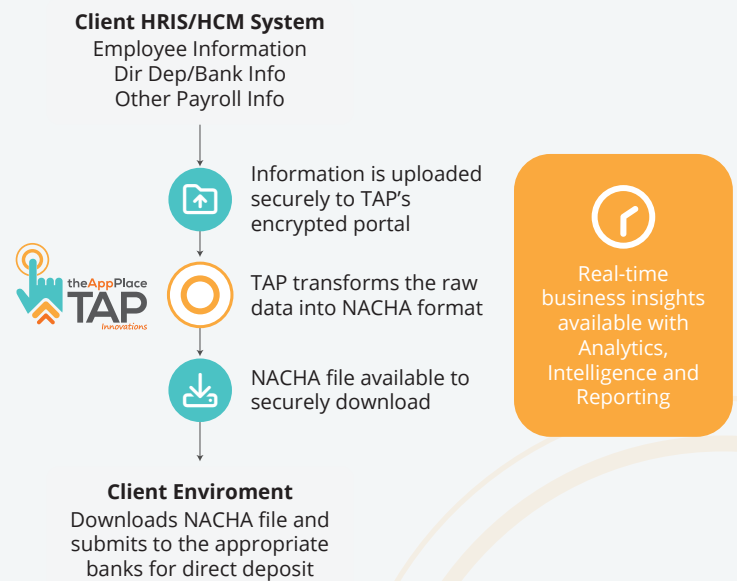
Client HRIS/HCM System
Employee Information
Dir Dep/Bank Info
Other Payroll Info

Information is uploaded securely to TAP's encrypted portal

theAppPlace
TAP
Innovations

TAP transforms the raw data into NACHA format

NACHA file available to securely download

Client Enviroment
Downloads NACHA file and submits to the appropriate banks for direct deposit

Real-time business insights available with Analytics, Intelligence and Reporting